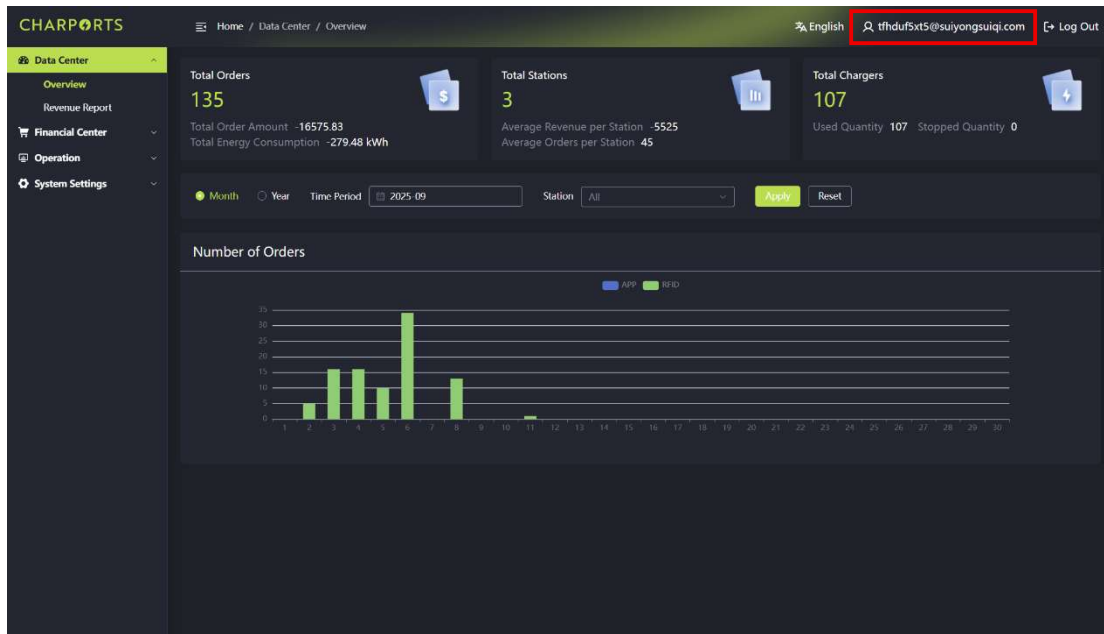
CHARPORTS

Home / Data Center / Overview

English tfhduf5xt5@suiyongsuiqi.com Log Out

Data Center
Overview
Revenue Report
Financial Center
Operation
System Settings

Total Orders
135
Total Order Amount -16575.83
Total Energy Consumption -279.48 kWh

Total Stations
3
Average Revenue per Station -5525
Average Orders per Station 45

Total Chargers
107
Used Quantity 107 Stopped Quantity 0

Month Year Time Period 2025-09 Station All Apply Reset

Number of Orders

APP RFID

35
30
25
20
15
10
5
0

1 2 3 4 5 6 7 8 9 10 11 12 13 14 15 16 17 18 19 20 21 22 23 24 25 26 27 28 29 30